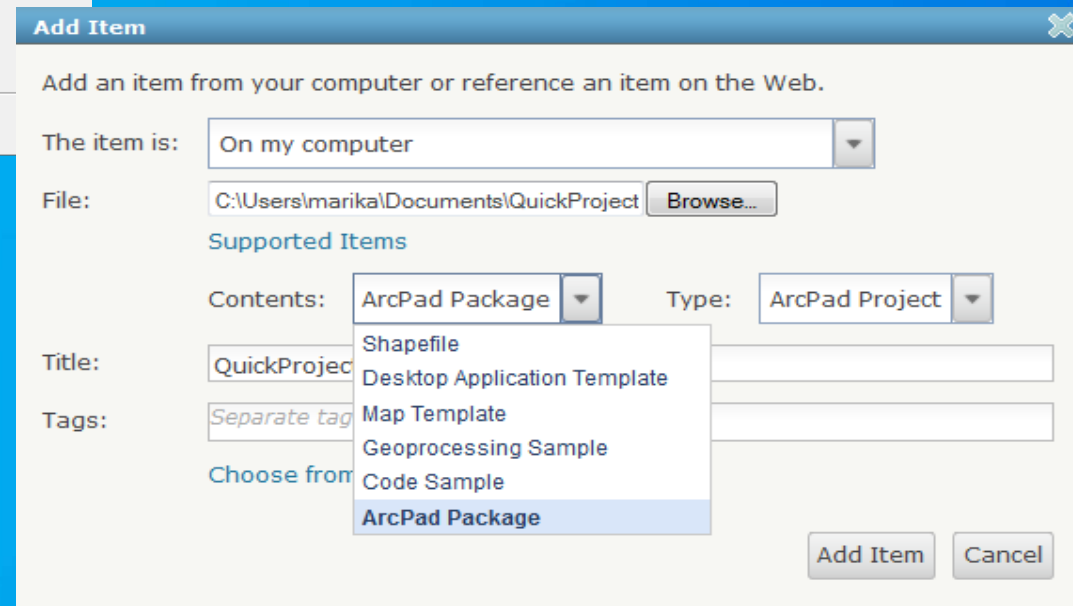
Add Item

Add an item from your computer or reference an item on the Web.

The item is: On my computer

File: C:\Users\marika\Documents\QuickProject Browse...

Supported Items

Contents: ArcPad Package Type: ArcPad Project

Shapefile
Desktop Application Template
Map Template
Geoprocessing Sample
Code Sample
ArcPad Package

Title: QuickProjec

Tags: Separate tag

Choose from

Add Item Cancel